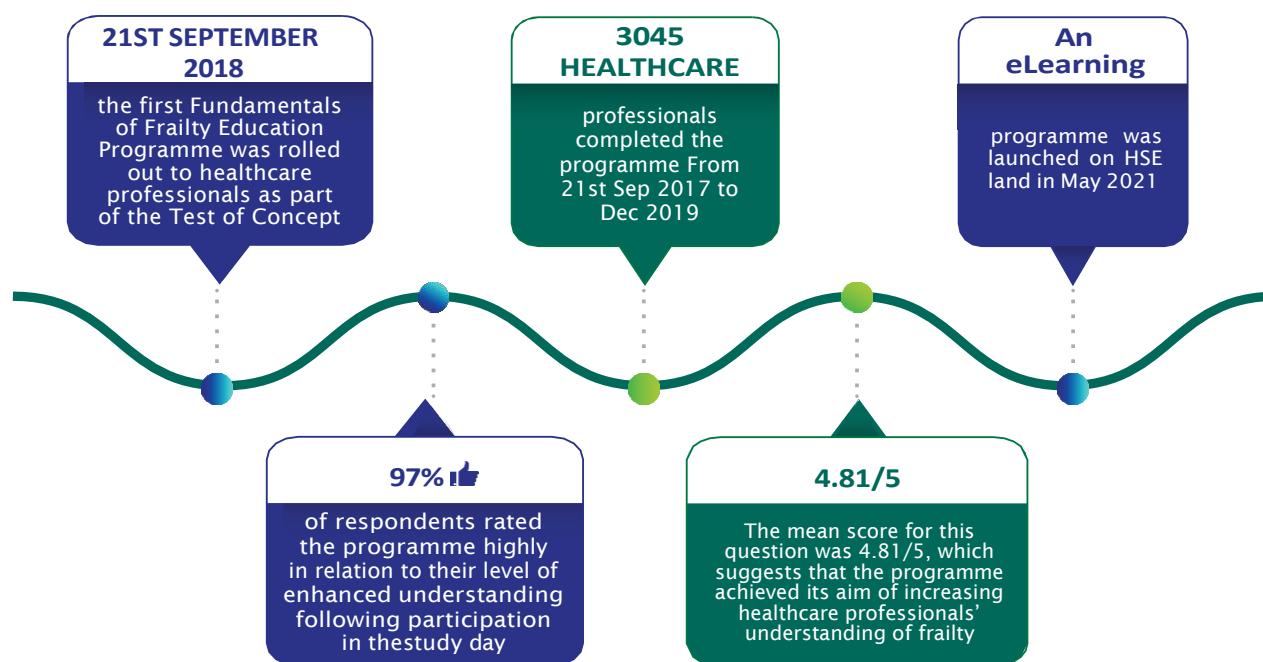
21ST SEPTEMBER 2018

the first Fundamentals of Frailty Education Programme was rolled out to healthcare professionals as part of the Test of Concept

3045 HEALTHCARE

professionals completed the programme From 21st Sep 2017 to Dec 2019

An eLearning

programme was launched on HSE land in May 2021

97%

of respondents rated the programme highly in relation to their level of enhanced understanding following participation in thestudy day

4.81/5

The mean score for this question was 4.81/5, which suggests that the programme achieved its aim of increasing healthcare professionals' understanding of frailty